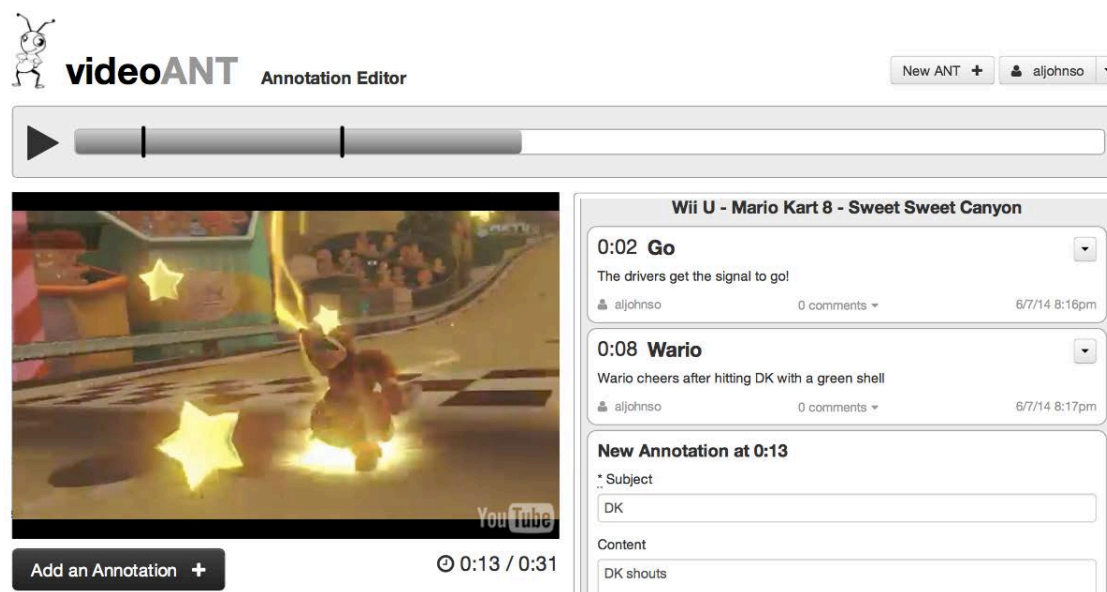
videoANT Annotation Editor

New ANT + aljohnso

Wii U - Mario Kart 8 - Sweet Sweet Canyon

0:02 Go
The drivers get the signal to go!
aljohnso 0 comments 6/7/14 8:16pm

0:08 Wario
Wario cheers after hitting DK with a green shell
aljohnso 0 comments 6/7/14 8:17pm

New Annotation at 0:13
* Subject
DK
Content
DK shouts

You Tube

Add an Annotation +

0:13 / 0:31